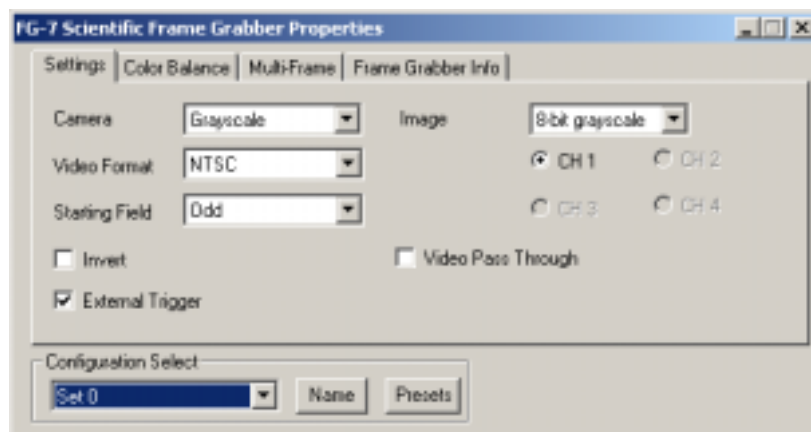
FG-7 Scientific Frame Grabber Properties

Settings | Color Balance | Multi-Frame | Frame Grabber Info

Camera Grayscale
Video Format NTSC
Starting Field Odd

Image 8-bit grayscale

CH 1 CH 2
CH 3 CH 4

Invert
Video Pass Through
External Trigger

Configuration Select
Set 0
Name
Presets